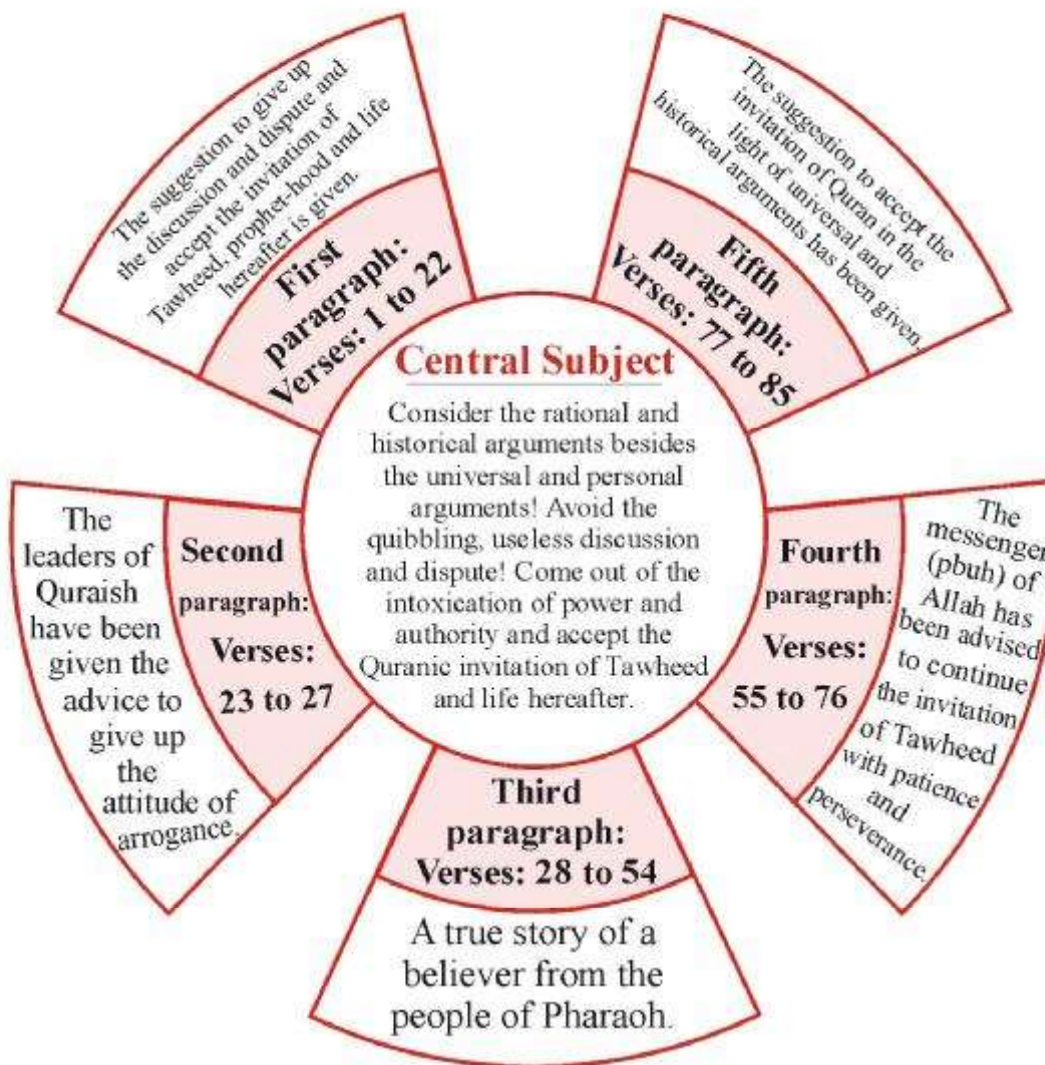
Central Subject

Consider the rational and historical arguments besides the universal and personal arguments! Avoid the quibbling, useless discussion and dispute! Come out of the intoxication of power and authority and accept the Quranic invitation of Tawheed and life hereafter.

First paragraph: Verses: 1 to 22

The suggestion to give up the discussion and dispute and accept the invitation of Tawheed, prophet-hood and life hereafter is given.

Fifth paragraph: Verses: 77 to 85

The suggestion to accept the invitation of Quran in the light of universal and historical arguments has been given.

Second paragraph: Verses: 23 to 27

The leaders of Quraish have been given the advice to give up the attitude of arrogance.

Fourth paragraph: Verses: 55 to 76

The messenger (pbuh) of Allah has been advised to continue the invitation of Tawheed with patience and perseverance.

Third paragraph: Verses: 28 to 54

A true story of a believer from the people of Pharaoh.